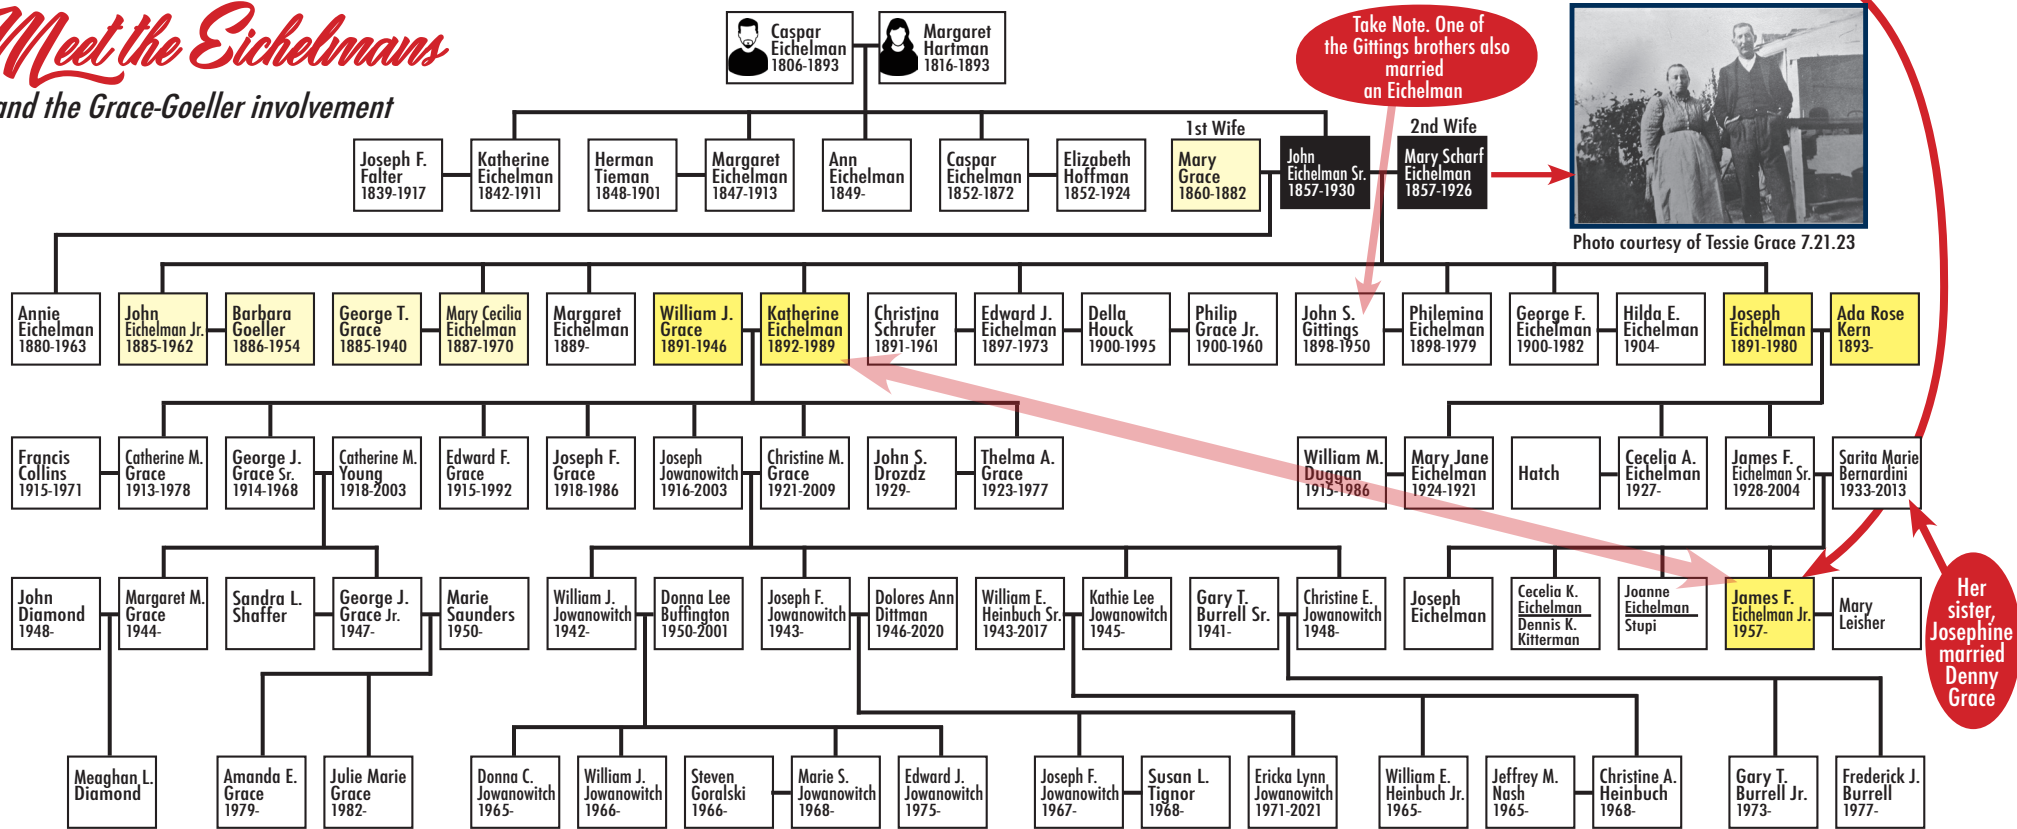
Meet the Eichelmans
and the Grace-Goeller involvement

Caspar Eichelman 1806-1893
Margaret Hartman 1816-1893

Take Note. One of the Gittings brothers also married an Eichelman

Joseph F. Falter 1839-1917
Katherine Eichelman 1842-1911
Herman Tieman 1848-1901
Margaret Eichelman 1847-1913
Ann Eichelman 1849-
Caspar Eichelman 1852-1872
Elizabeth Hoffman 1852-1924
1st Wife
Mary Grace 1860-1882
John Eichelman Sr. 1857-1930
2nd Wife
Mary Scharf Eichelman 1857-1926

Photo courtesy of Tessie Grace 7.21.23

Annie Eichelman 1880-1963
John Eichelman Jr. 1885-1962
Barbara Goeller 1886-1954
George T. Grace 1885-1940
Mary Cecilia Eichelman 1887-1970
Margaret Eichelman 1889-
William J. Grace 1891-1946
Katherine Eichelman 1892-1989
Christina Schrufer 1891-1961
Edward J. Eichelman 1897-1973
Della Houck 1900-1995
Philip Grace Jr. 1900-1960
John S. Gittings 1898-1950
Philemina Eichelman 1898-1979
George F. Eichelman 1900-1982
Hilda E. Eichelman 1904-
Joseph Eichelman 1891-1980
Ada Rose Kern 1893-

Francis Collins 1915-1971
Catherine M. Grace 1913-1978
George J. Grace Sr. 1914-1968
Catherine M. Young 1918-2003
Edward F. Grace 1915-1992
Joseph F. Grace 1918-1986
Joseph Jowanowitch 1916-2003
Christine M. Grace 1921-2009
John S. Drozdz 1929-
Thelma A. Grace 1923-1977
William M. Duggan 1915-1986
Mary Jane Eichelman 1924-1921
Hatch
Cecelia A. Eichelman 1927-
James F. Eichelman Sr. 1928-2004
Sarita Marie Bernardini 1933-2013

John Diamond 1948-
Margaret M. Grace 1944-
Sandra L. Shaffer
George J. Grace Jr. 1947-
Marie Saunders 1950-
William J. Jowanowitch 1942-
Donna Lee Buffington 1950-2001
Joseph F. Jowanowitch 1943-
Dolores Ann Dittman 1946-2020
William E. Heinbuch Sr. 1943-2017
Kathie Lee Jowanowitch 1945-
Gary T. Burrell Sr. 1941-
Christine E. Jowanowitch 1948-
Joseph Eichelman
Cecelia K. Eichelman Dennis K. Kitterman
Joanne Eichelman Stupi
James F. Eichelman Jr. 1957-
Mary Leisher

Her sister, Josephine married Denny Grace

Meaghan L. Diamond
Amanda E. Grace 1979-
Julie Marie Grace 1982-
Donna C. Jowanowitch 1965-
William J. Jowanowitch 1966-
Steven Goralski 1966-
Marie S. Jowanowitch 1968-
Edward J. Jowanowitch 1975-
Joseph F. Jowanowitch 1967-
Susan L. Tignor 1968-
Ericka Lynn Jowanowitch 1971-2021
William E. Heinbuch Jr. 1965-
Jeffrey M. Nash 1965-
Christine A. Heinbuch 1968-
Gary T. Burrell Jr. 1973-
Frederick J. Burrell 1977-